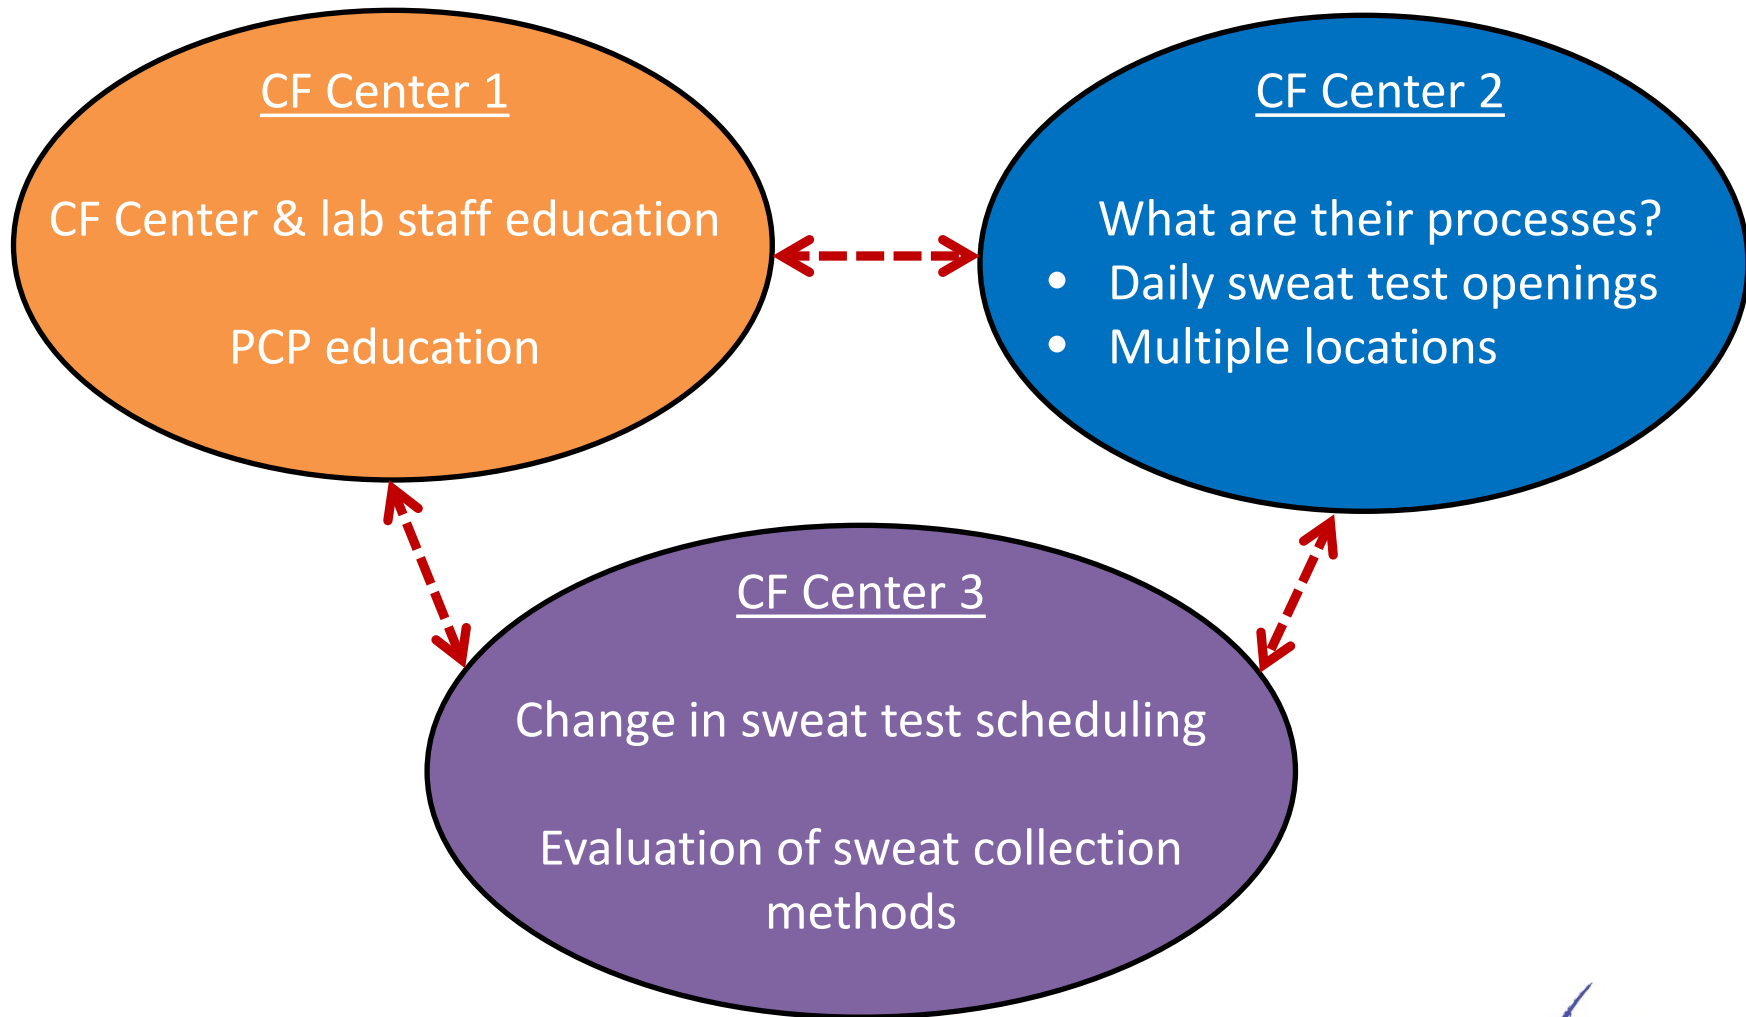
CF Center 1

CF Center & lab staff education

PCP education

CF Center 2

What are their processes?
• Daily sweat test openings
• Multiple locations

CF Center 3

Change in sweat test scheduling

Evaluation of sweat collection methods